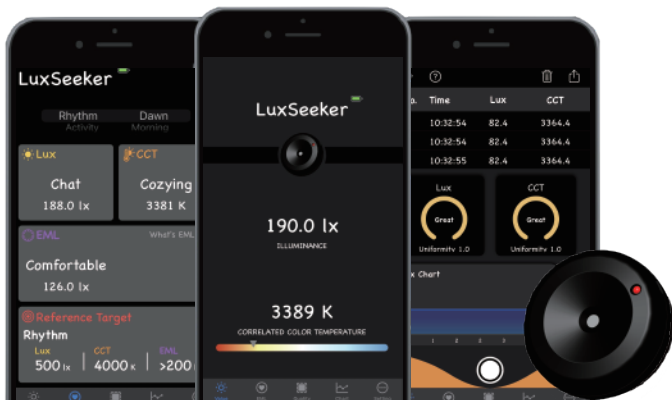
LuxSeeker

Rhythm
Activity

Dawn
Morning

Lux
Chat
188.0 lx

CCT
Cozying
3381 K

EML
What's EML
Comfortable
126.0 lx

Reference Target
Rhythm
Lux
500 lx
CCT
4000 K
EML
>200

LuxSeeker

190.0 lx
ILLUMINANCE

3389 K
CORRELATED COLOR TEMPERATURE

| No. | Time | Lux | CCT |
|---|---|---|---|
| | 10:32:54 | 82.4 | 3364.4 |
| | 10:32:54 | 82.4 | 3364.4 |
| | 10:32:55 | 82.4 | 3364.4 |

Lux
Great
Uniformity 1.0

CCT
Great
Uniformity 1.0

Lux Chart